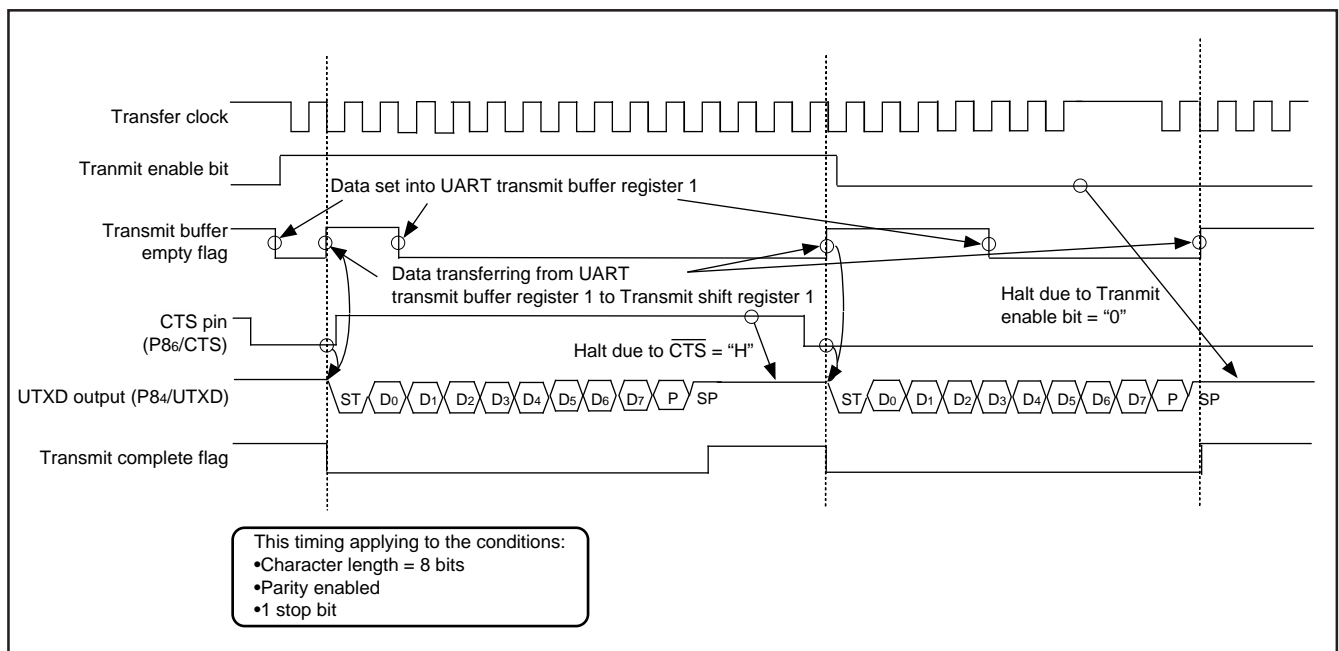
Transfer clock

Tranmit enable bit

Data set into UART transmit buffer register 1

Transmit buffer empty flag

Data transferring from UART transmit buffer register 1 to Transmit shift register 1

Halt due to Tranmit enable bit = “0”

CTS pin ($P8_6$/CTS)

Halt due to $\overline{CTS}$ = “H”

UTXD output ($P8_4$/UTXD)

ST $D_0$ $D_1$ $D_2$ $D_3$ $D_4$ $D_5$ $D_6$ $D_7$ P SP

ST $D_0$ $D_1$ $D_2$ $D_3$ $D_4$ $D_5$ $D_6$ $D_7$ P SP

Transmit complete flag

This timing applying to the conditions:
•Character length = 8 bits
•Parity enabled
•1 stop bit